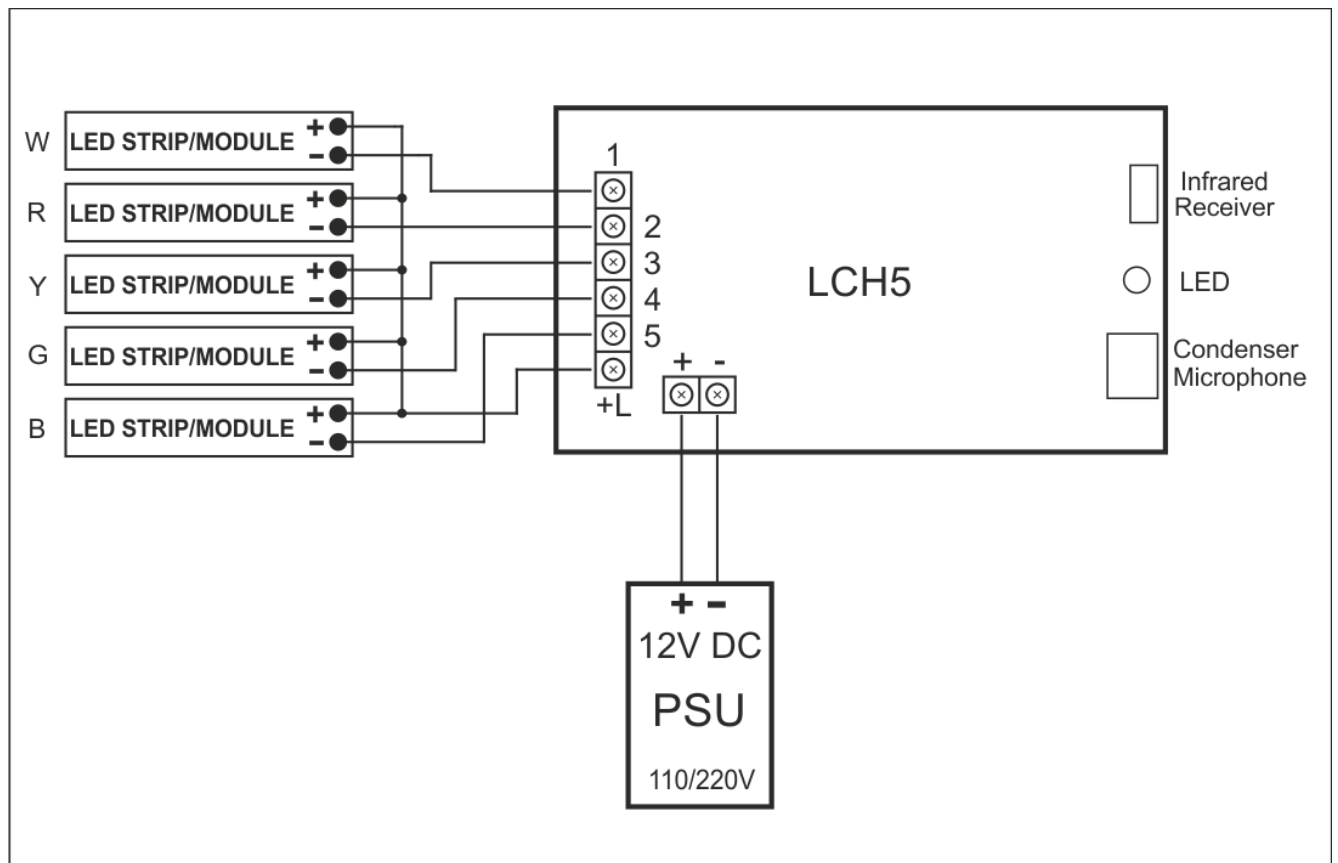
W LED STRIP/MODULE + −
R LED STRIP/MODULE + −
Y LED STRIP/MODULE + −
G LED STRIP/MODULE + −
B LED STRIP/MODULE + −

1
2
3
4
5
+L

LCH5

Infrared Receiver

LED

Condenser Microphone

+ -

+ −
12V DC
PSU
110/220V